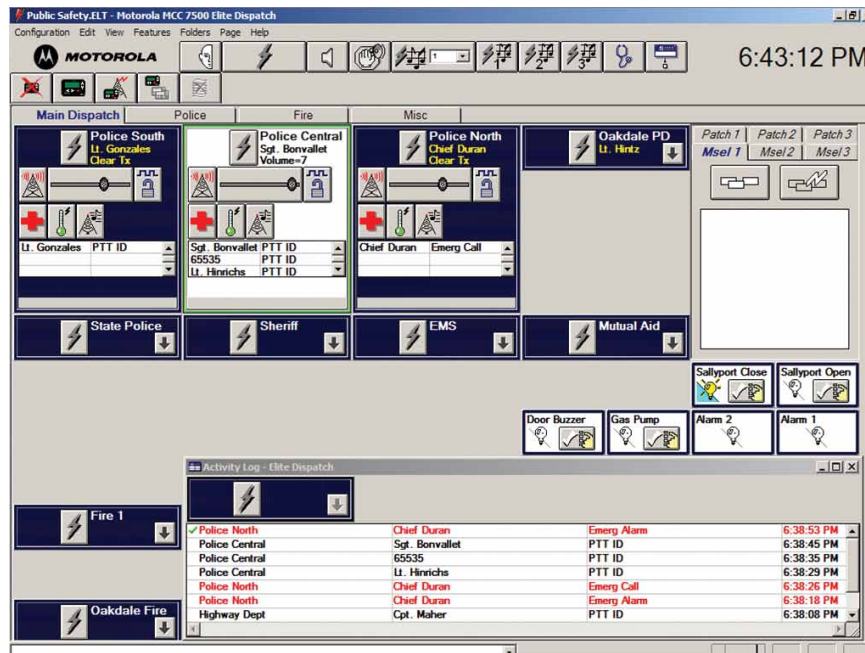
Public Safety.ELT - Motorola MCC 7500 Elite Dispatch

Configuration Edit View Features Folders Page Help

MOTOROLA

1

6:43:12 PM

Main Dispatch | Police | Fire | Misc

Police South
Lt. Gonzales
Clear Tx

| Lt. Gonzales | PTT ID |
|---|---|

Police Central
Sgt. Bonvallet
Volume=7

| Sgt. Bonvallet | PTT ID |
|---|---|
| 65535 | PTT ID |
| Lt. Hinrichs | PTT ID |

Police North
Chief Duran
Clear Tx

| Chief Duran | Emerg Call |
|---|---|

Oakdale PD
Lt. Hintz

Patch 1 | Patch2 | Patch3
Msel 1 | Msel2 | Msel3

State Police

Sheriff

EMS

Mutual Aid

Sallyport Close

Sallyport Open

Door Buzzer

Gas Pump

Alarm 2

Alarm 1

Activity Log - Elite Dispatch

Fire 1

| Police North | Chief Duran | Emerg Alarm | 6:38:53 PM |
|---|---|---|---|
| Police Central | Sgt. Bonvallet | PTT ID | 6:38:45 PM |
| Police Central | 65535 | PTT ID | 6:38:35 PM |
| Police Central | Lt. Hinrichs | PTT ID | 6:38:29 PM |
| Police North | Chief Duran | Emerg Call | 6:38:26 PM |
| Police North | Chief Duran | Emerg Alarm | 6:38:18 PM |
| Highway Dept | Cpt. Maher | PTT ID | 6:38:08 PM |

Oakdale Fire